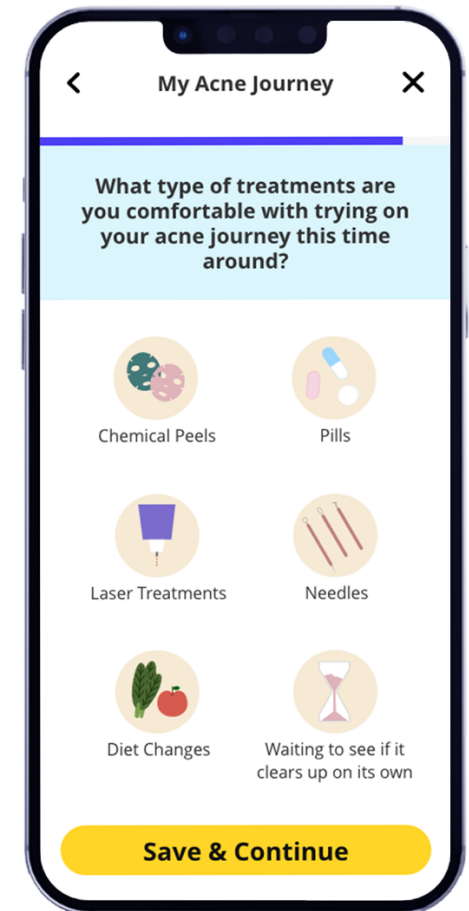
My Acne Journey

What type of treatments are you comfortable with trying on your acne journey this time around?

Chemical Peels

Pills

Laser Treatments

Needles

Diet Changes

Waiting to see if it clears up on its own

Save & Continue